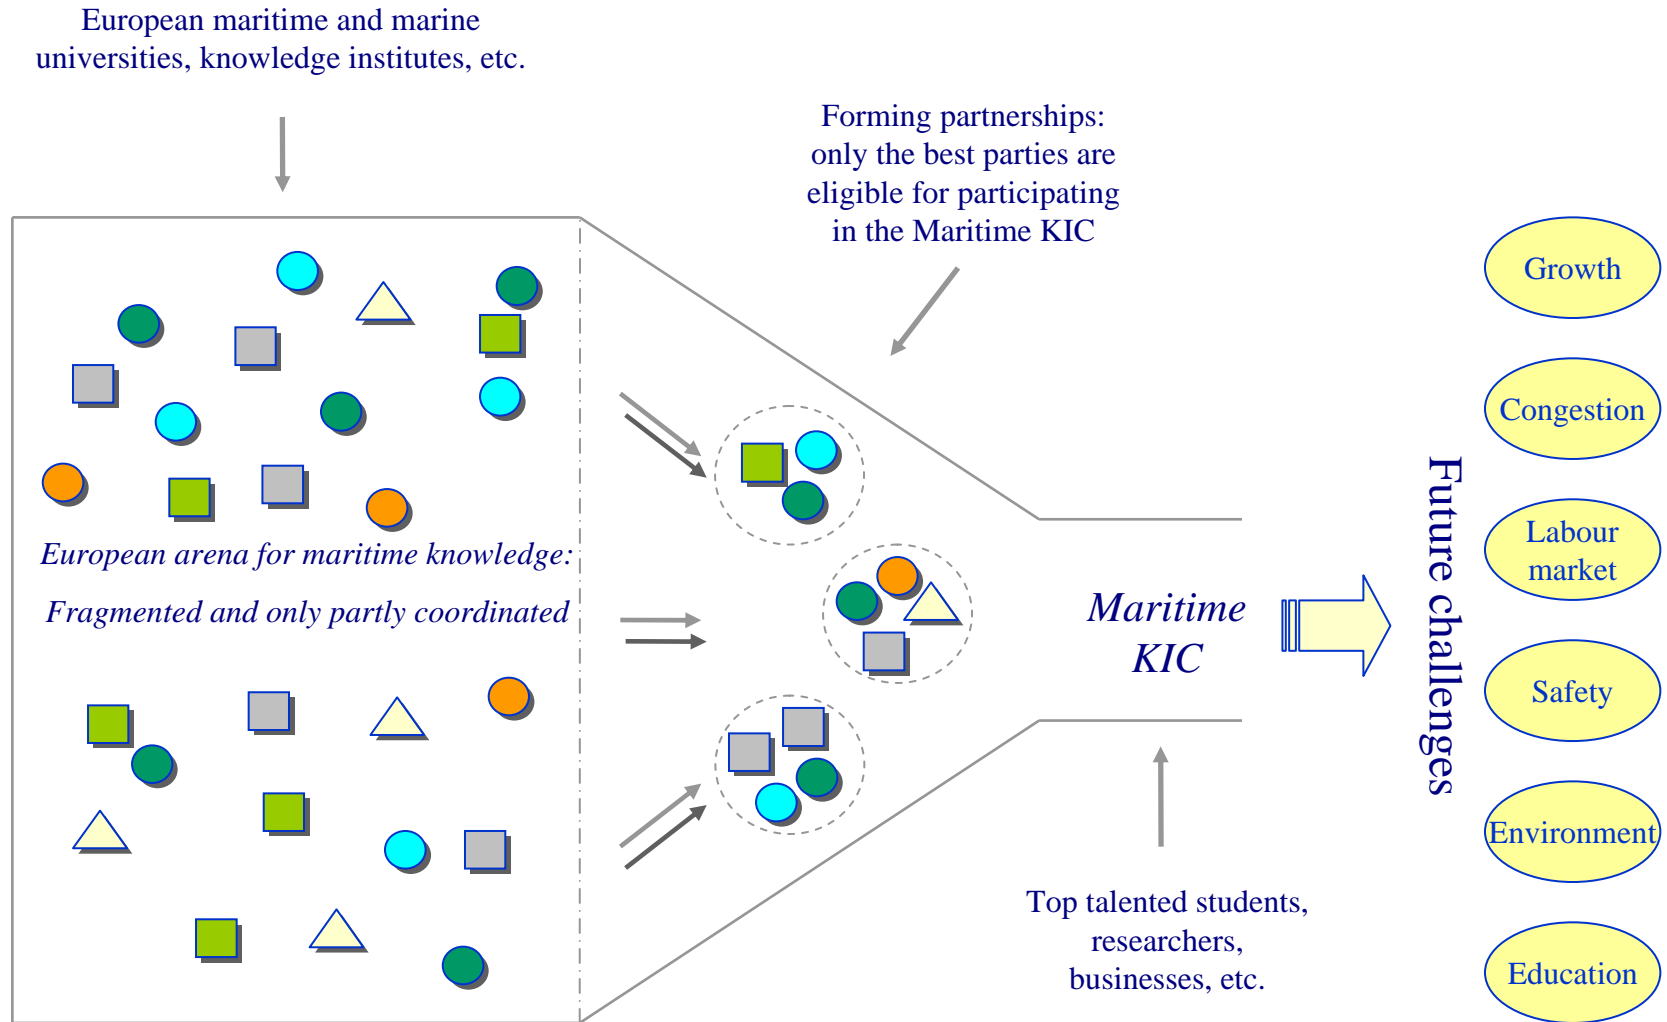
European maritime and marine universities, knowledge institutes, etc.

Forming partnerships: only the best parties are eligible for participating in the Maritime KIC

European arena for maritime knowledge:

Fragmented and only partly coordinated

Maritime KIC

Top talented students, researchers, businesses, etc.

Future challenges

Growth

Congestion

Labour market

Safety

Environment

Education